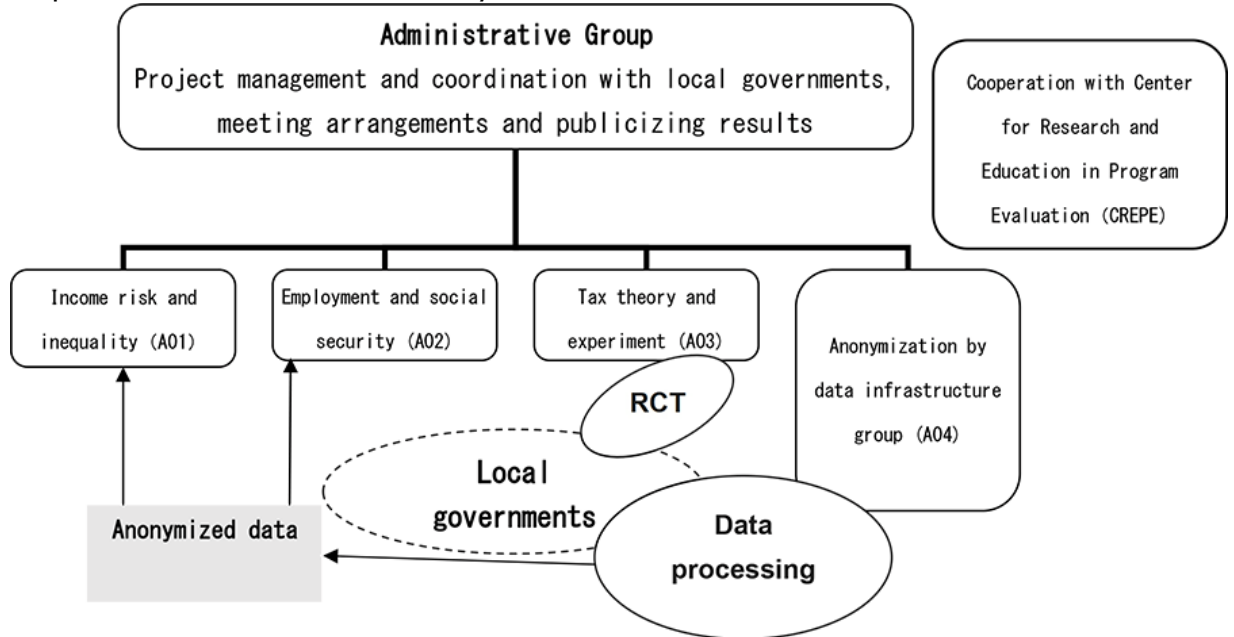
Administrative Group
Project management and coordination with local governments, meeting arrangements and publicizing results

Cooperation with Center for Research and Education in Program Evaluation (CREPE)

Income risk and inequality (A01)

Employment and social security (A02)

Tax theory and experiment (A03)

Anonymization by data infrastructure group (A04)

RCT

Local governments

Anonymized data

Data processing